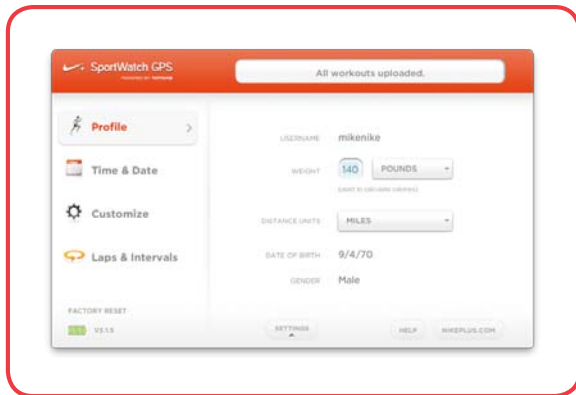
SportWatch GPS
POWERED BY TOMTOM

All workouts uploaded.

Profile

Time & Date

Customize

Laps & Intervals

FACTORY RESET

V1.1.5

USERNAME mikenike

WEIGHT 140 POUNDS

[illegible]

DISTANCE UNITS MILES

DATE OF BIRTH 9/4/70

GENDER Male

SETTINGS

HELP

NIKEPLUS.COM